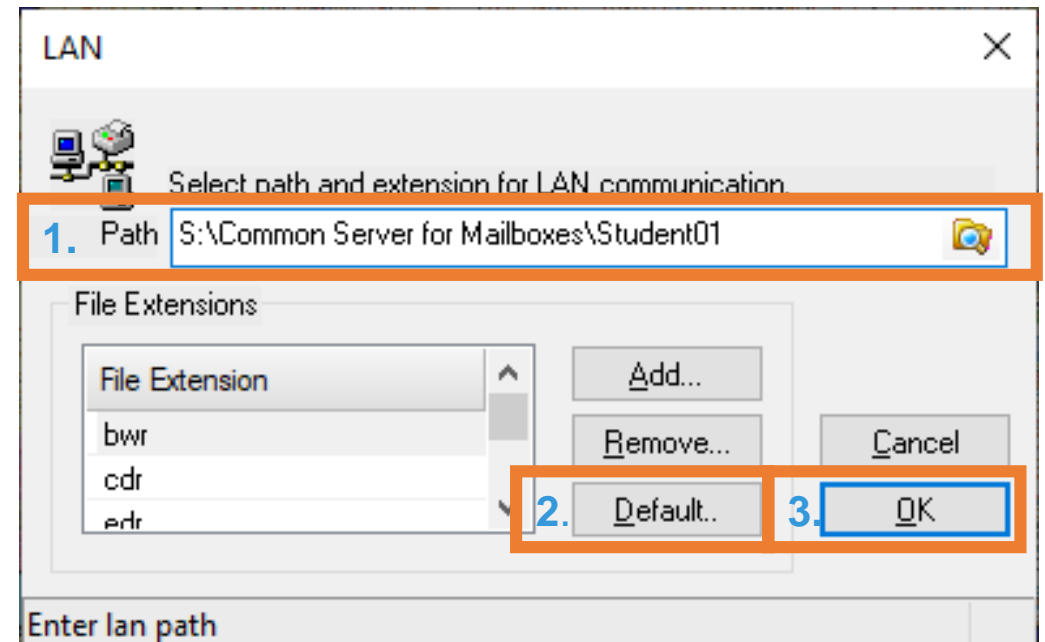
LAN

Select path and extension for LAN communication.

1. Path S:\Common Server for Mailboxes\Student01

File Extensions

File Extension
bwr
cdr
edr

Add...
Remove...
2. Default..
Cancel
3. OK

Enter lan path